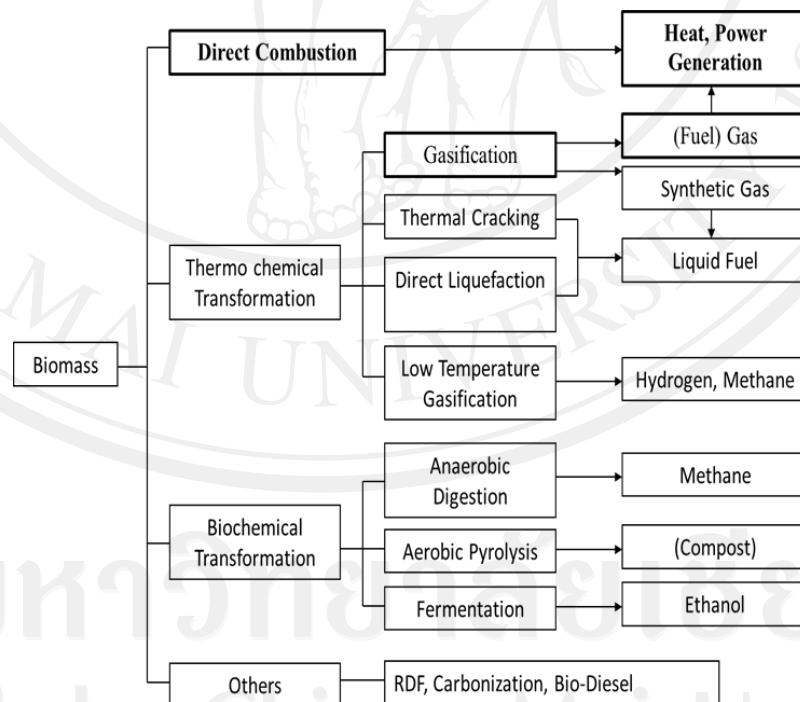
Direct Combustion

Heat, Power Generation

Gasification

(Fuel) Gas

Synthetic Gas

Thermal Cracking

Thermo chemical Transformation

Direct Liquefaction

Liquid Fuel

Biomass

Low Temperature Gasification

Hydrogen, Methane

Anaerobic Digestion

Methane

Biochemical Transformation

Aerobic Pyrolysis

(Compost)

Fermentation

Ethanol

Others

RDF, Carbonization, Bio-Diesel